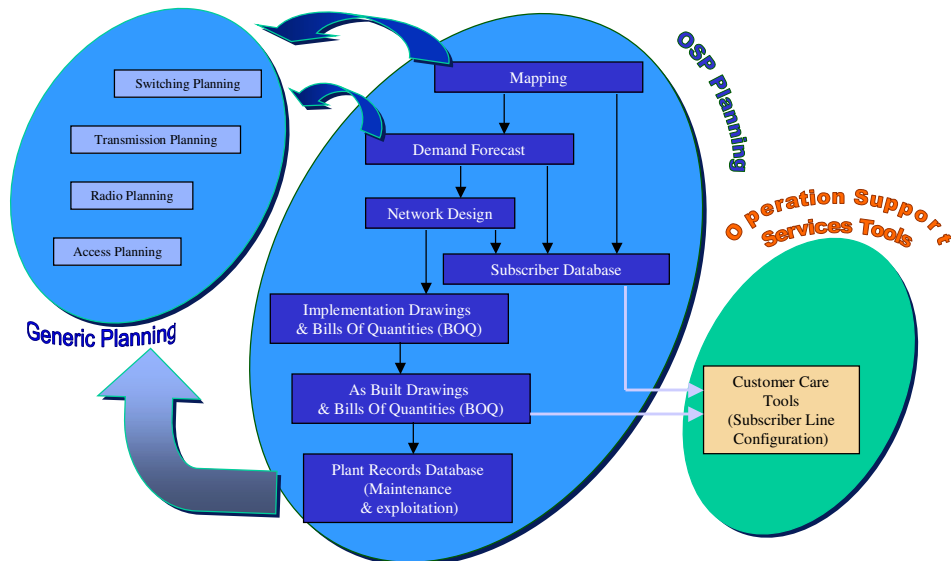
Switching Planning

Transmission Planning

Radio Planning

Access Planning

Generic Planning

OSP Planning

Mapping

Demand Forecast

Network Design

Subscriber Database

Implementation Drawings & Bills Of Quantities (BOQ)

As Built Drawings & Bills Of Quantities (BOQ)

Plant Records Database (Maintenance & exploitation)

Operation Support Services Tools

Customer Care Tools (Subscriber Line Configuration)